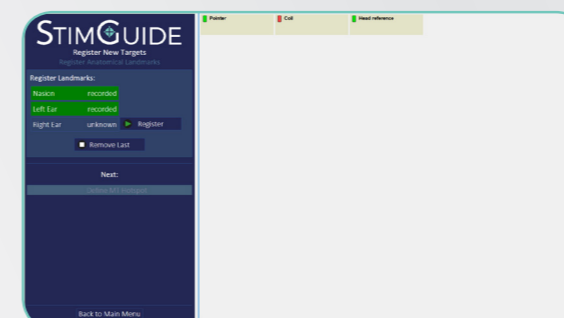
StimGuide
Register New Targets
Register Anatomical Landmarks

Register Landmarks:

Nasion recorded
Left Ear recorded
Right Ear unknown Register

Remove Last

Next:

Define MT Hotspot

Back to Main Menu

Pointer
Coil
Head reference